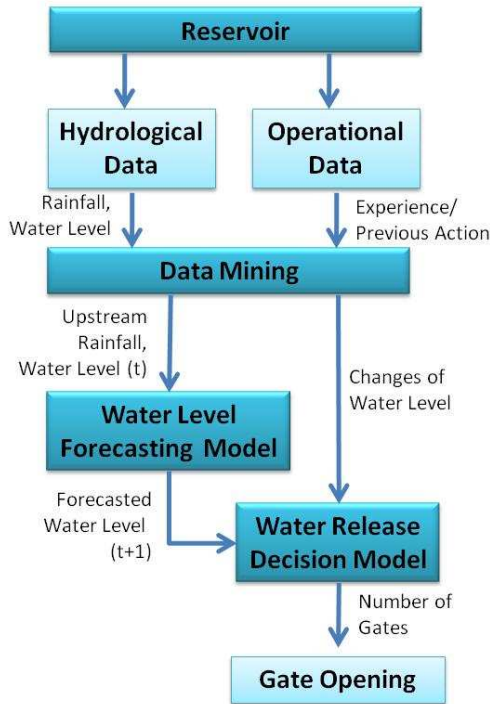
Reservoir

Hydrological Data

Operational Data

Rainfall, Water Level

Experience/ Previous Action

Data Mining

Upstream Rainfall, Water Level (t)

Changes of Water Level

Water Level Forecasting Model

Forecasted Water Level (t+1)

Water Release Decision Model

Number of Gates

Gate Opening